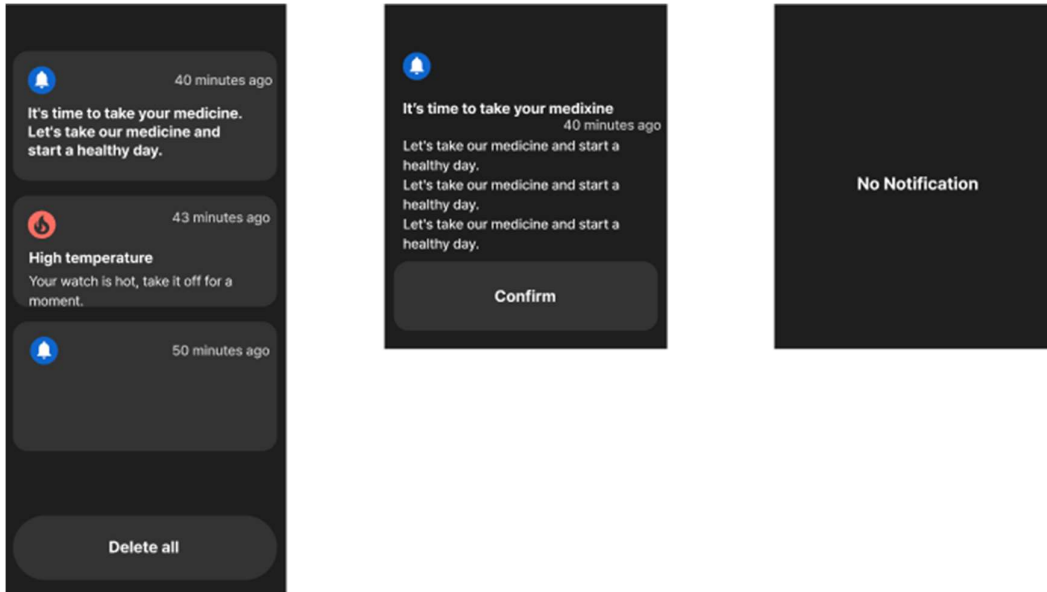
40 minutes ago

It's time to take your medicine. Let's take our medicine and start a healthy day.

43 minutes ago

High temperature

Your watch is hot, take it off for a moment.

50 minutes ago

Delete all

It's time to take your medixine

40 minutes ago

Let's take our medicine and start a healthy day.
Let's take our medicine and start a healthy day.
Let's take our medicine and start a healthy day.

Confirm

No Notification